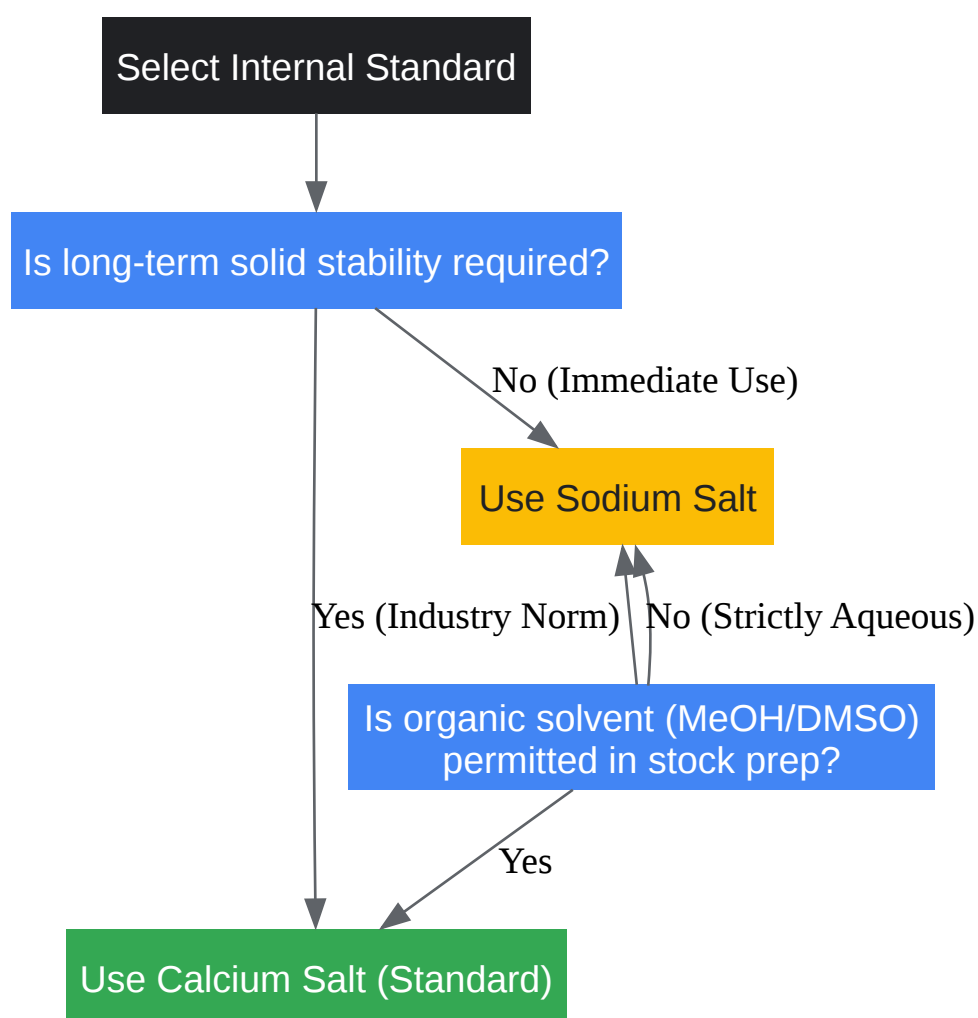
Select Internal Standard

Is long-term solid stability required?

No (Immediate Use)

Use Sodium Salt

Yes (Industry Norm)

No (Strictly Aqueous)

Is organic solvent (MeOH/DMSO) permitted in stock prep?

Yes

Use Calcium Salt (Standard)